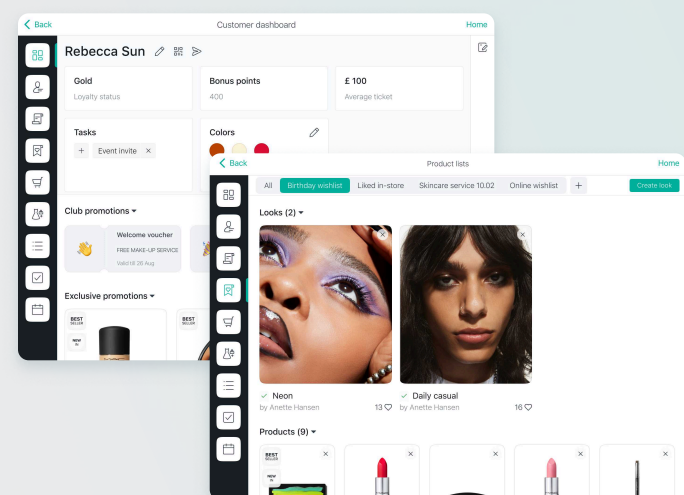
Back
Customer dashboard
Home

Rebecca Sun

Gold
Loyalty status

Bonus points
400

£ 100
Average ticket

Tasks
+ Event invite ×

Colors

Club promotions

Welcome voucher
FREE MAKE-UP SERVICE
Valid till 20 Aug

Exclusive promotions

BEST SELLER
NEW IN

BEST SELLER
NEW IN

Back
Product lists
Home

All
Birthday wishlist
Liked in-store
Skincare service 10.02
Online wishlist
+
Create look

Looks (2)

Neon
by Anette Hansen
13

Daily casual
by Anette Hansen
16

Products (9)

BEST SELLER
NEW IN